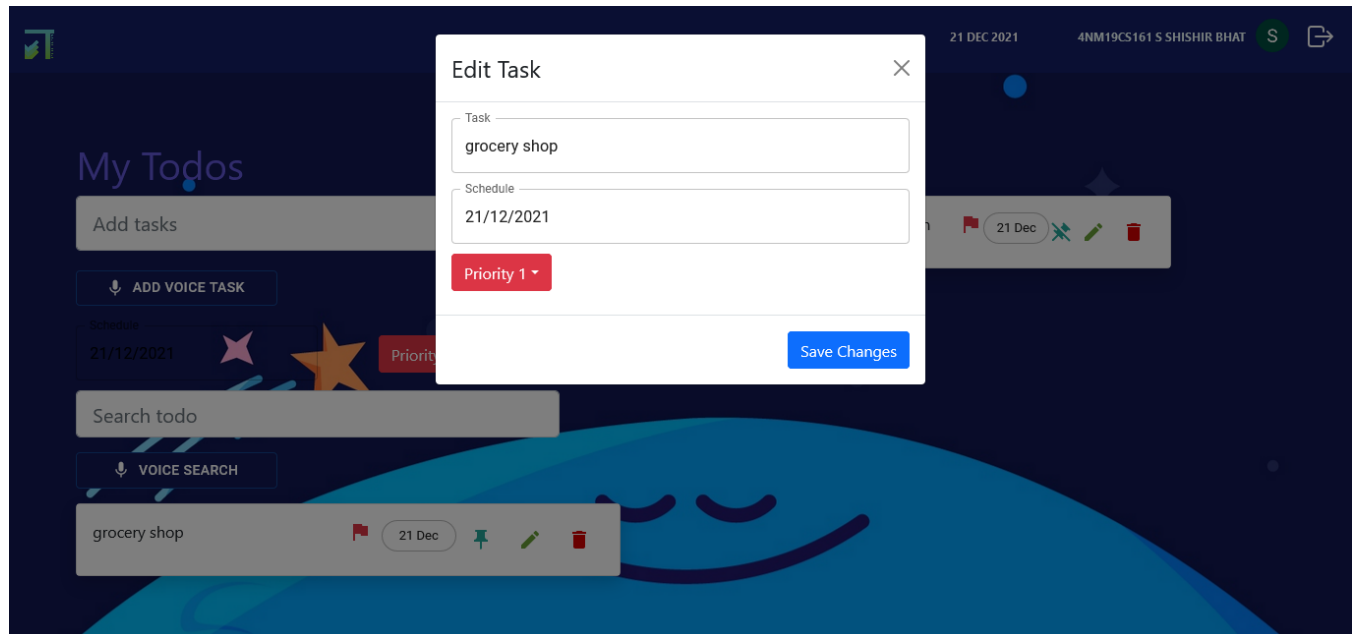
21 DEC 2021
4NM19CS161 S SHISHIR BHAT
S

My Todos
Add tasks
ADD VOICE TASK
Schedule
21/12/2021
Priority
Search todo
VOICE SEARCH
grocery shop
21 Dec
n
21 Dec

Edit Task
Task
grocery shop
Schedule
21/12/2021
Priority 1
Save Changes